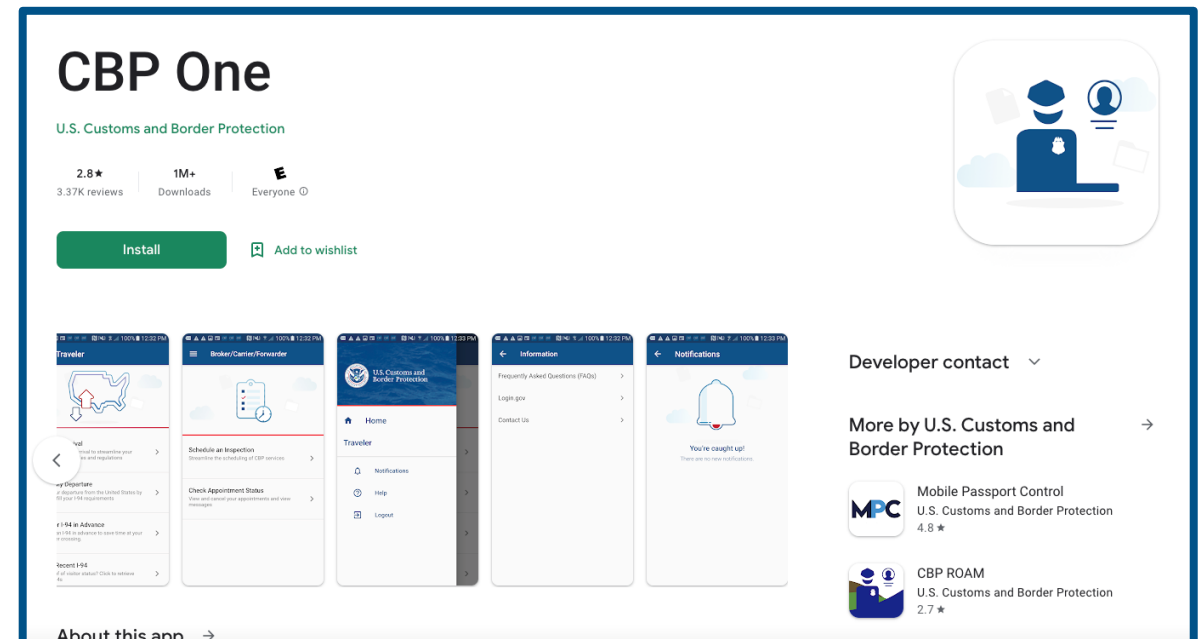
CBP One

U.S. Customs and Border Protection

2.8★
3.37K reviews

1M+
Downloads

E
Everyone ⓘ

Install

Add to wishlist

Traveler

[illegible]ival
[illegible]

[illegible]y Departure
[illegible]

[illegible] I-94 in Advance
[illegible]

Recent I-94
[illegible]

Broker/Carrier/Forwarder

Schedule an Inspection
Streamline the scheduling of CBP services

Check Appointment Status
View and cancel your appointments and view messages

U.S. Customs and Border Protection

Home

Traveler

Notifications

Help

Logout

Information

Frequently Asked Questions (FAQs)

Login.gov

Contact Us

Notifications

You're caught up!
There are no new notifications

Developer contact

More by U.S. Customs and Border Protection

MPC

Mobile Passport Control
U.S. Customs and Border Protection
4.8 ★

CBP ROAM
U.S. Customs and Border Protection
2.7 ★

About this app